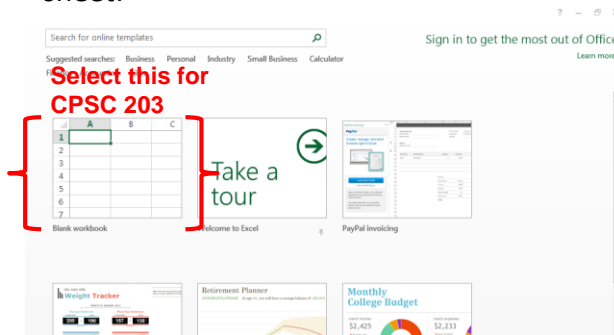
sheet.

? — □

Search for online templates

Suggested searches: Business Personal Industry Small Business Calculator

Sign in to get the most out of Office

Learn more

Select this for CPSC 203

| | A | B | C |
|---|---|---|---|
| 1 | | | |
| 2 | | | |
| 3 | | | |
| 4 | | | |
| 5 | | | |
| 6 | | | |
| 7 | | | |

Blank workbook

Take a tour

Welcome to Excel

PayPal invoicing

Weight Tracker

Retirement Planner

Monthly College Budget

$2,425

$2,233